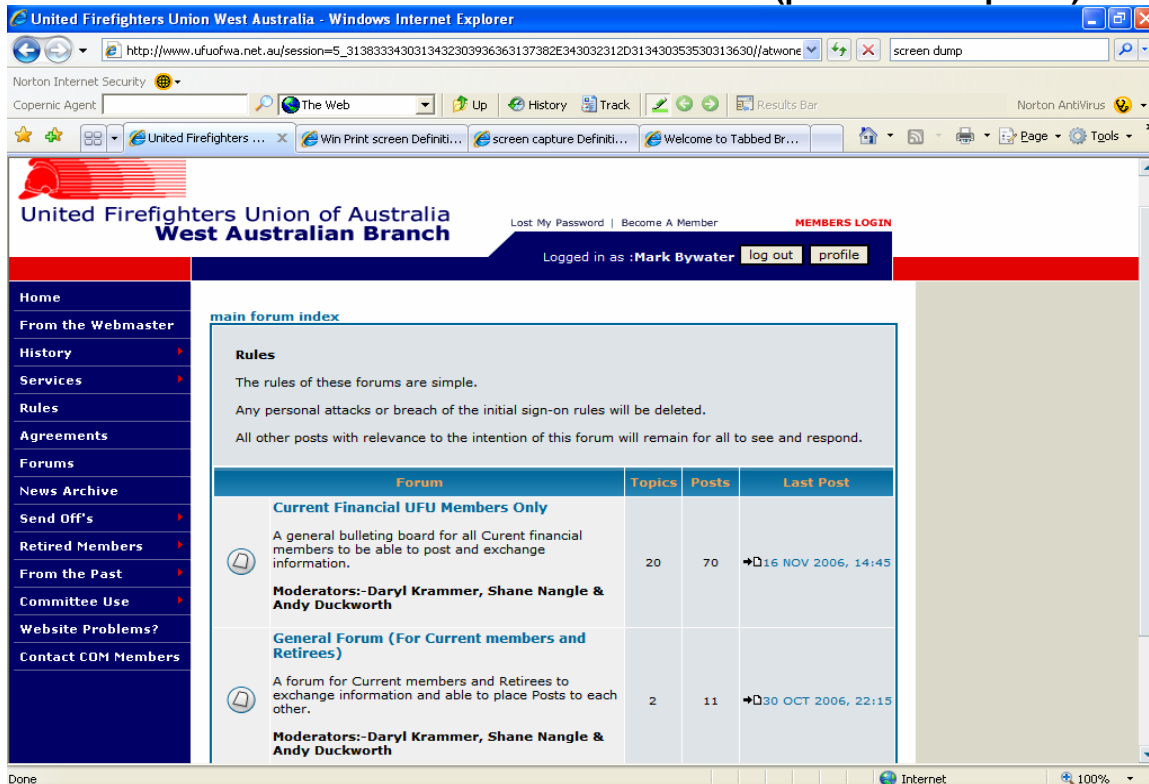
United Firefighters Union West Australia - Windows Internet Explorer

http://www.ufuofwa.net.au/session=5_31383334303134323039363637382E343032312D313430353530313630//atwone

screen dump

Norton Internet Security

Copernic Agent

The Web

Up History Track

Results Bar

Norton AntiVirus

United Firefighters ... | Win Print screen Definiti... | screen capture Definiti... | Welcome to Tabbed Br...

Page | Tools

United Firefighters Union of Australia
West Australian Branch

Lost My Password | Become A Member

MEMBERS LOGIN

Logged in as :Mark Bywater log out profile

Home
From the Webmaster
History
Services
Rules
Agreements
Forums
News Archive
Send Off's
Retired Members
From the Past
Committee Use
Website Problems?
Contact COM Members

main forum index

Rules

The rules of these forums are simple.

Any personal attacks or breach of the initial sign-on rules will be deleted.

All other posts with relevance to the intention of this forum will remain for all to see and respond.

| Forum | Topics | Posts | Last Post |
|---|---|---|---|
| Current Financial UFU Members Only<br>A general bulleting board for all Curent financial members to be able to post and exchange information.<br>Moderators:-Daryl Krammer, Shane Nangle & Andy Duckworth | 20 | 70 | 16 NOV 2006, 14:45 |
| General Forum (For Current members and Retirees)<br>A forum for Current members and Retirees to exchange information and able to place Posts to each other.<br>Moderators:-Daryl Krammer, Shane Nangle & Andy Duckworth | 2 | 11 | 30 OCT 2006, 22:15 |

Done

Internet

100%